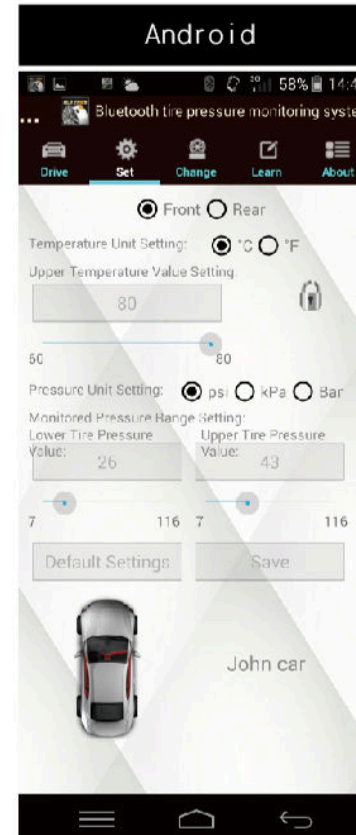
Android

58% 14:4

... Bluetooth tire pressure monitoring syste

Drive Set Change Learn About

Front Rear

Temperature Unit Setting: °C °F

Upper Temperature Value Setting

80

60 80

Pressure Unit Setting: psi kPa Bar

Monitored Pressure Range Setting:

Lower Tire Pressure Value: 26

Upper Tire Pressure Value: 43

7 116 7 116

Default Settings

Save

John car